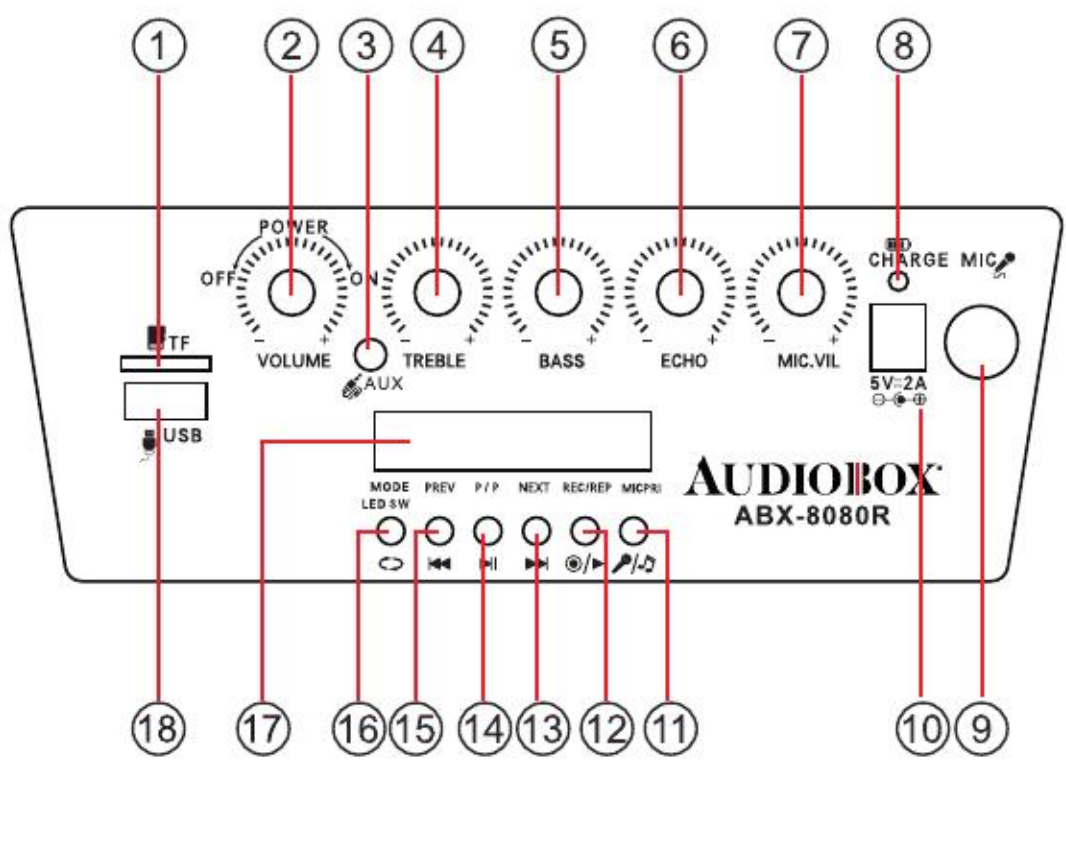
1 2 3 4 5 6 7 8

POWER
OFF ON
- +
VOLUME
AUX
- +
TREBLE
- +
BASS
- +
ECHO
- +
MIC.VIL
CHARGE
MIC
5V⎓2A

TF
USB

MODE
LED SW
PREV
P / P
NEXT
REC/REP
MICPRI

AUDIOBOX
ABX-8080R

18 17 16 15 14 13 12 11 10 9